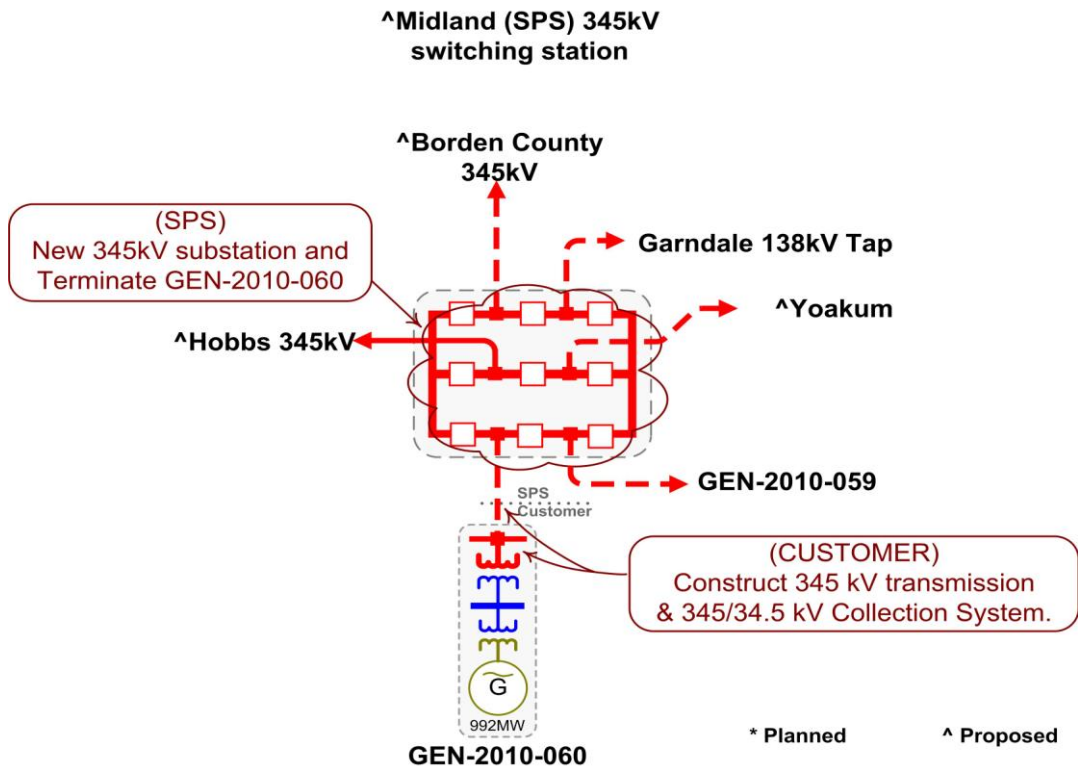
^Midland (SPS) 345kV switching station

^Borden County 345kV

(SPS)
New 345kV substation and Terminate GEN-2010-060

Garndale 138kV Tap

^Yoakum

^Hobbs 345kV

GEN-2010-059

SPS
Customer

(CUSTOMER)
Construct 345 kV transmission & 345/34.5 kV Collection System.

G

992MW

GEN-2010-060

* Planned

^ Proposed